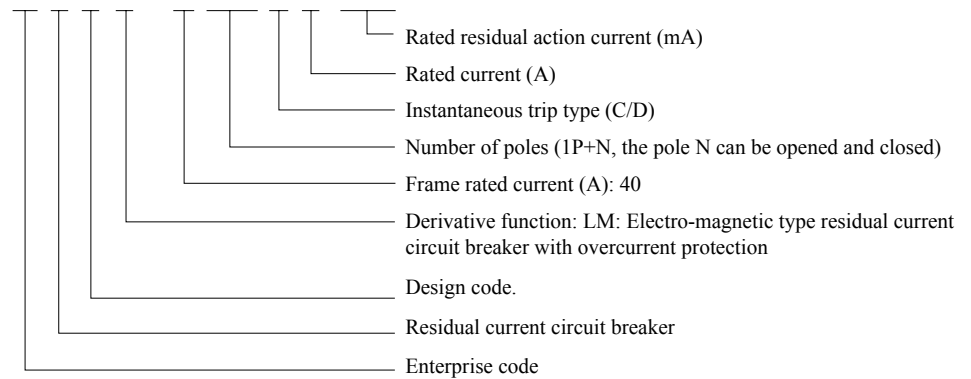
Rated residual action current (mA)
Rated current (A)
Instantaneous trip type (C/D)
Number of poles (1P+N, the pole N can be opened and closed)
Frame rated current (A): 40
Derivative function: LM: Electro-magnetic type residual current circuit breaker with overcurrent protection
Design code.
Residual current circuit breaker
Enterprise code